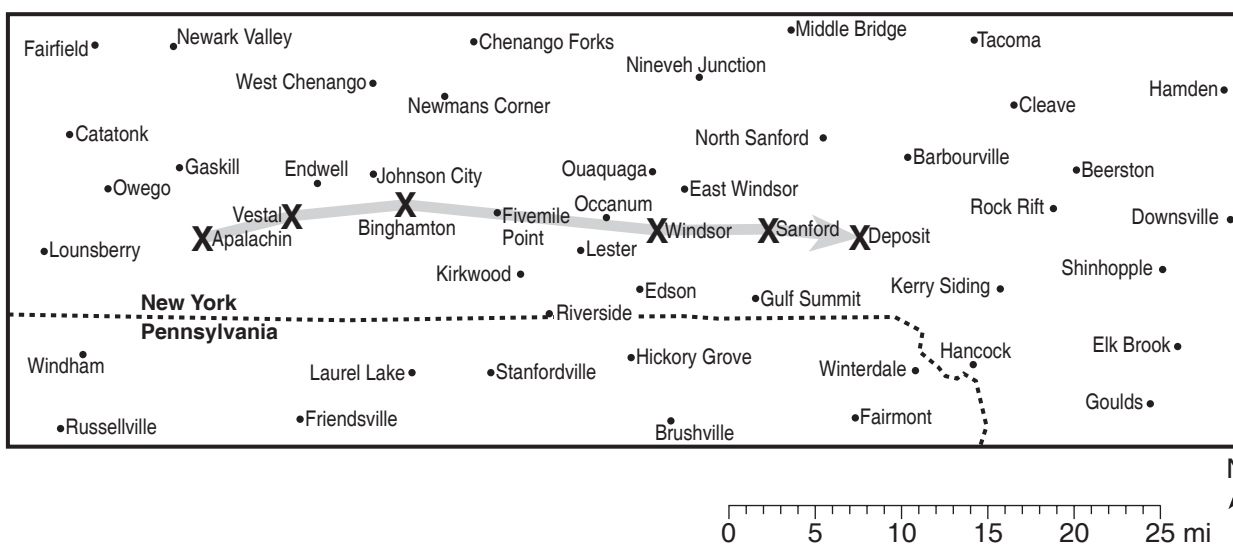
Fairfield
Newark Valley
Chenango Forks
Middle Bridge
Tacoma
Nineveh Junction
West Chenango
Newmans Corner
Hamden
Cleave
Catatonk
North Sanford
Gaskill
Endwell
Johnson City
Ouaquaga
Barbourville
Beerston
Owego
East Windsor
Occanum
Rock Rift
Vestal
Fivemile Point
Downsville
Apalachin
Binghamton
Windsor
Sanford
Deposit
Lounsberry
Lester
Kirkwood
Shinhopple
Kerry Siding
Edson
Gulf Summit
New York
Riverside
Pennsylvania
Hancock
Elk Brook
Windham
Hickory Grove
Laurel Lake
Stanfordville
Winterdale
Goulds
Russellville
Friendsville
Fairmont
Brushville
N
0 5 10 15 20 25 mi